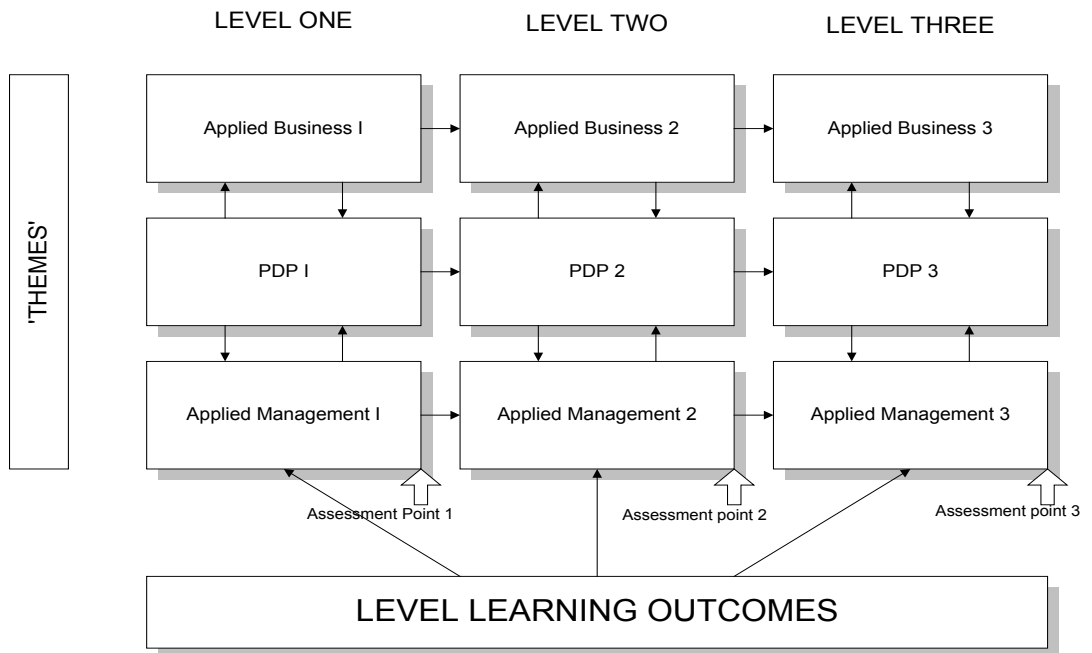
LEVEL ONE

LEVEL TWO

LEVEL THREE

'THEMES'

Applied Business I

Applied Business 2

Applied Business 3

PDP I

PDP 2

PDP 3

Applied Management I

Applied Management 2

Applied Management 3

Assessment Point 1

Assessment point 2

Assessment point 3

LEVEL LEARNING OUTCOMES